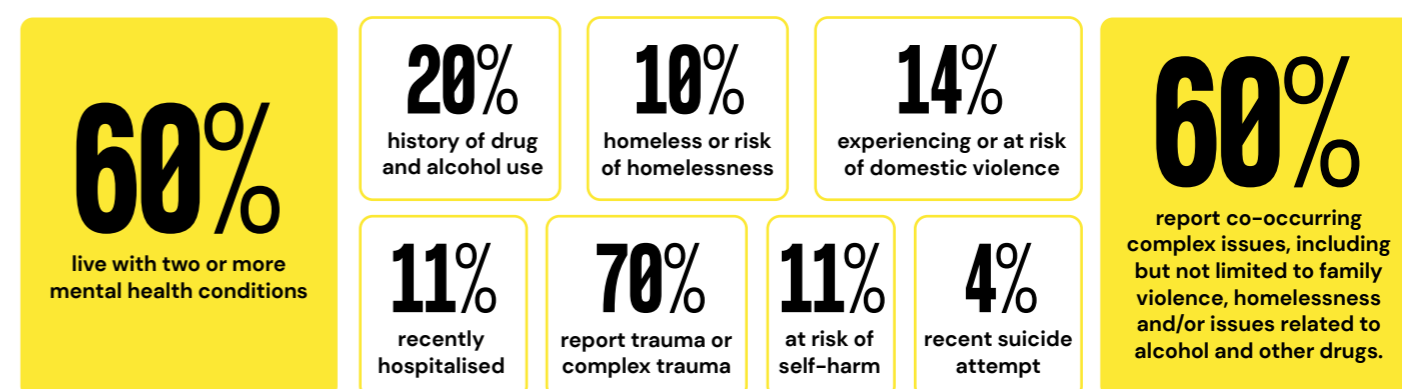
60%
live with two or more mental health conditions

20%
history of drug and alcohol use

10%
homeless or risk of homelessness

14%
experiencing or at risk of domestic violence

11%
recently hospitalised

70%
report trauma or complex trauma

11%
at risk of self-harm

4%
recent suicide attempt

60%
report co-occurring complex issues, including but not limited to family violence, homelessness and/or issues related to alcohol and other drugs.